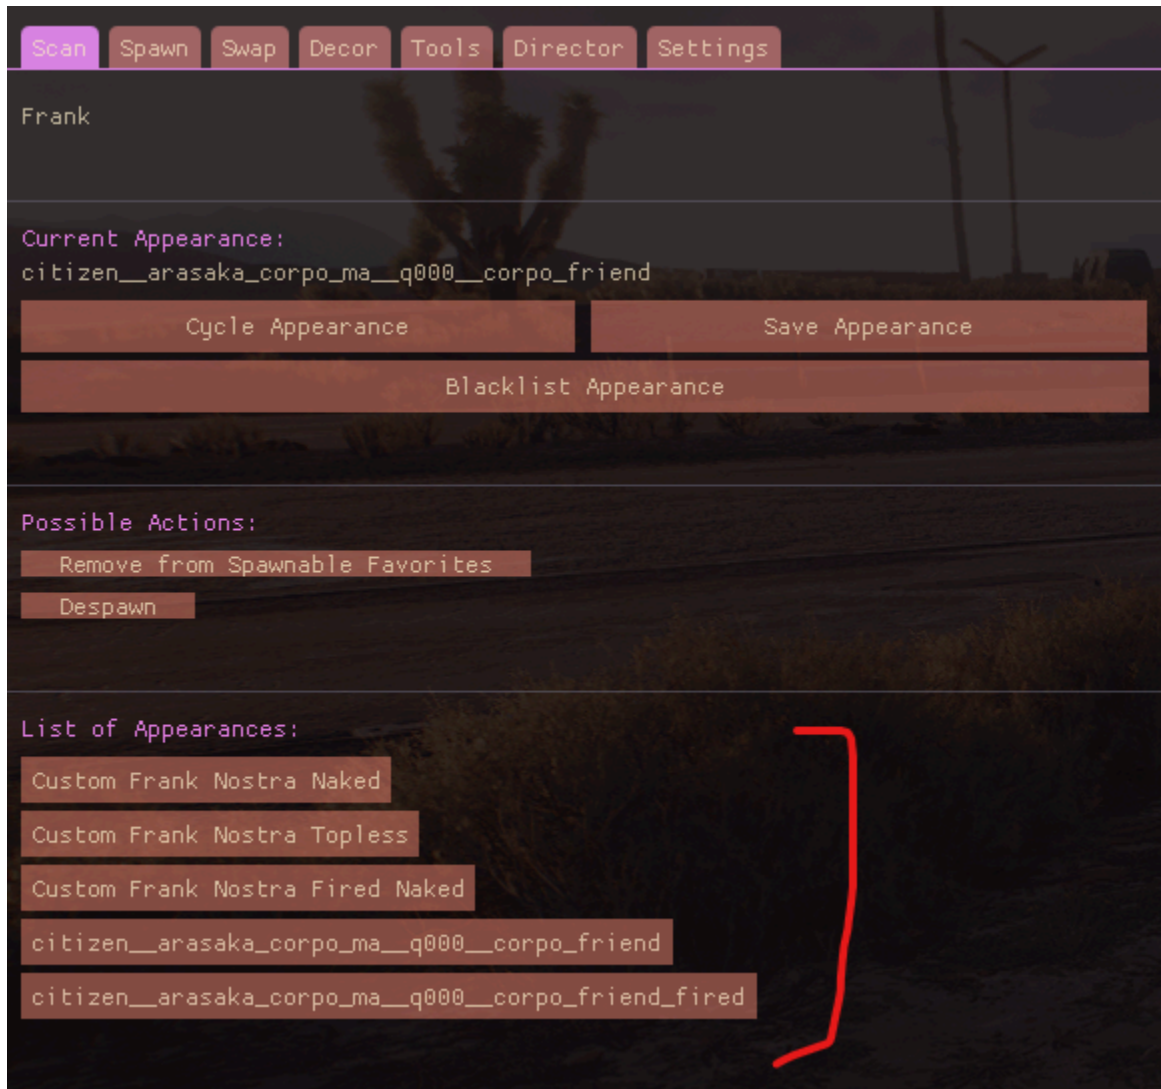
Scan Spawn Swap Decor Tools Director Settings

Frank

Current Appearance:
citizen__arasaka_corpo_ma__q000__corpo_friend

Cycle Appearance
Save Appearance
Blacklist Appearance

Possible Actions:
Remove from Spawnable Favorites
Despawn

List of Appearances:
Custom Frank Nostra Naked
Custom Frank Nostra Topless
Custom Frank Nostra Fired Naked
citizen__arasaka_corpo_ma__q000__corpo_friend
citizen__arasaka_corpo_ma__q000__corpo_friend_fired